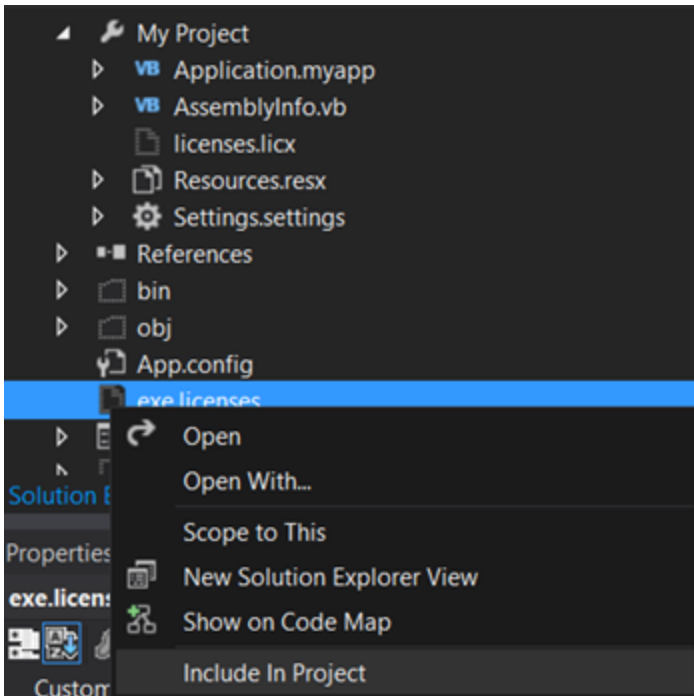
My Project
VB Application.myapp
VB AssemblyInfo.vb
licenses.licx
Resources.resx
Settings.settings
References
bin
obj
App.config
exe.licenses
Solution E
Properties
exe.licens
Custom
Open
Open With...
Scope to This
New Solution Explorer View
Show on Code Map
Include In Project